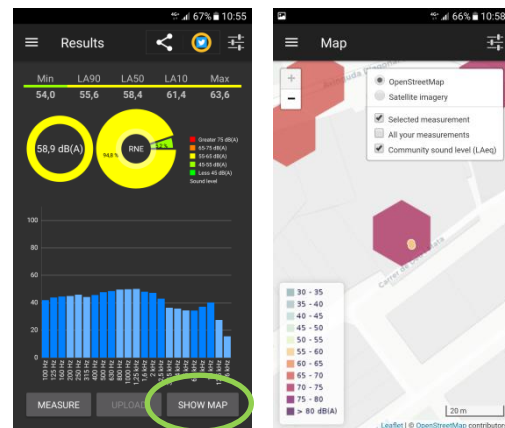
4G 67% 10:55

Results

| Min | LA90 | LA50 | LA10 | Max |
|---|---|---|---|---|
| 54,0 | 55,6 | 58,4 | 61,4 | 63,6 |

58,9 dB(A)

RNE

94,6 %

Greater 75 dB(A)
65-75 dB(A)
55-65 dB(A)
45-55 dB(A)
Less 45 dB(A)
Sound level

100
80
60
40
20
0

100 Hz
125 Hz
160 Hz
200 Hz
250 Hz
315 Hz
400 Hz
500 Hz
630 Hz
800 Hz
1 kHz
1,25 kHz
1,6 kHz
2 kHz
2,5 kHz
3,15 kHz
4 kHz
5 kHz
6,3 kHz
8 kHz
10 kHz
12,5 kHz
16 kHz

MEASURE
UPLOAD
SHOW MAP

4G 66% 10:58

Map

+
−

OpenStreetMap
Satellite imagery
Selected measurement
All your measurements
Community sound level (LAeq)

Avinguda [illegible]
Carrer de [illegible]

30 - 35
35 - 40
40 - 45
45 - 50
50 - 55
55 - 60
60 - 65
65 - 70
70 - 75
75 - 80
> 80 dB(A)

20 m

Leaflet | © OpenStreetMap contributors